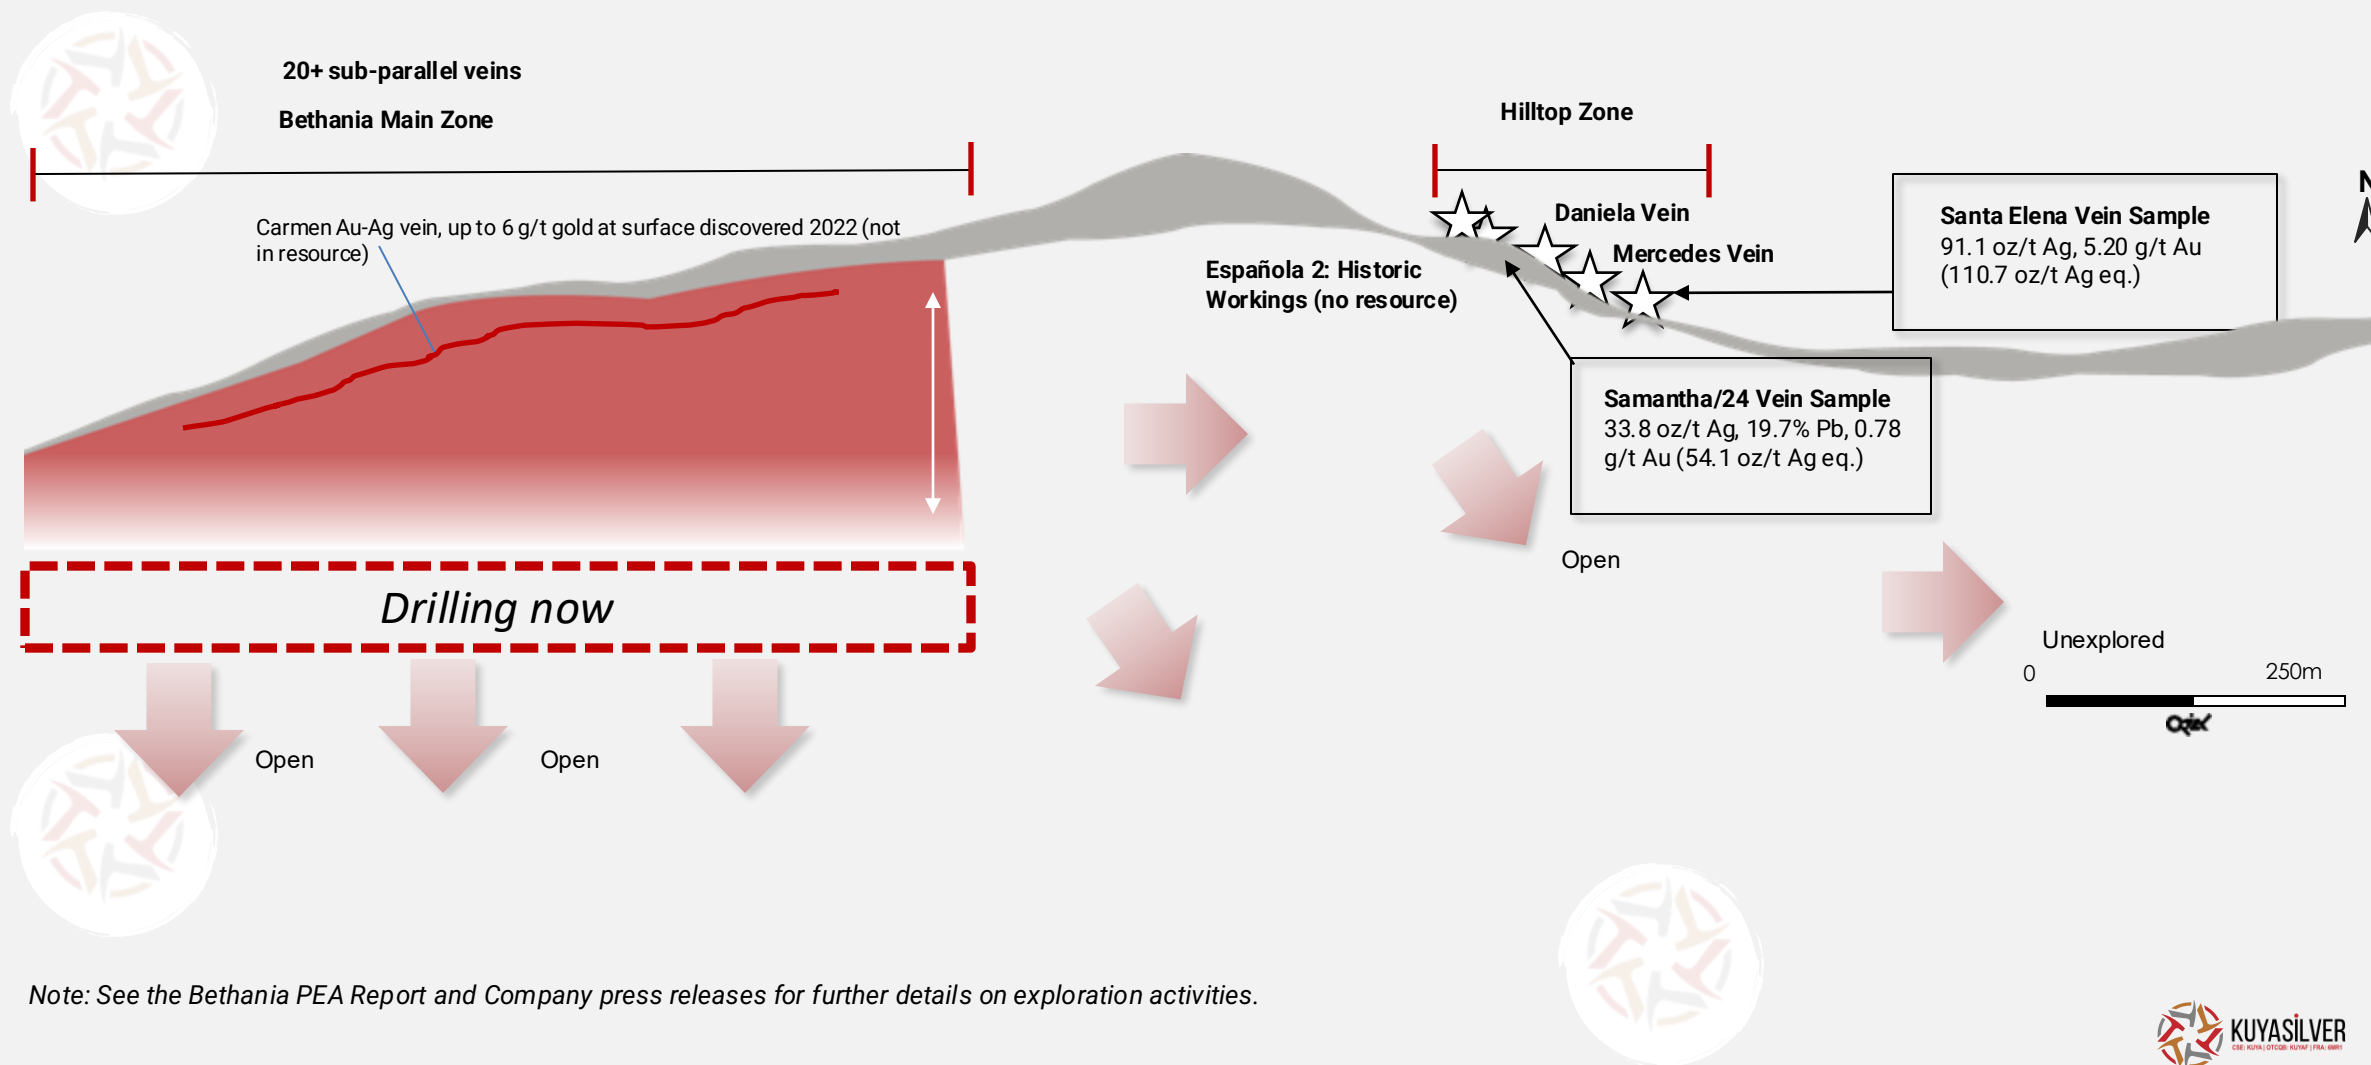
20+ sub-parallel veins

Bethania Main Zone

Carmen Au-Ag vein, up to 6 g/t gold at surface discovered 2022 (not in resource)

Hilltop Zone

Daniela Vein

Mercedes Vein

Santa Elena Vein Sample
91.1 oz/t Ag, 5.20 g/t Au
(110.7 oz/t Ag eq.)

Española 2: Historic Workings (no resource)

Samantha/24 Vein Sample
33.8 oz/t Ag, 19.7% Pb, 0.78 g/t Au (54.1 oz/t Ag eq.)

Open

Drilling now

Unexplored

0

250m

Open

Open

Note: See the Bethania PEA Report and Company press releases for further details on exploration activities.

KUYASILVER